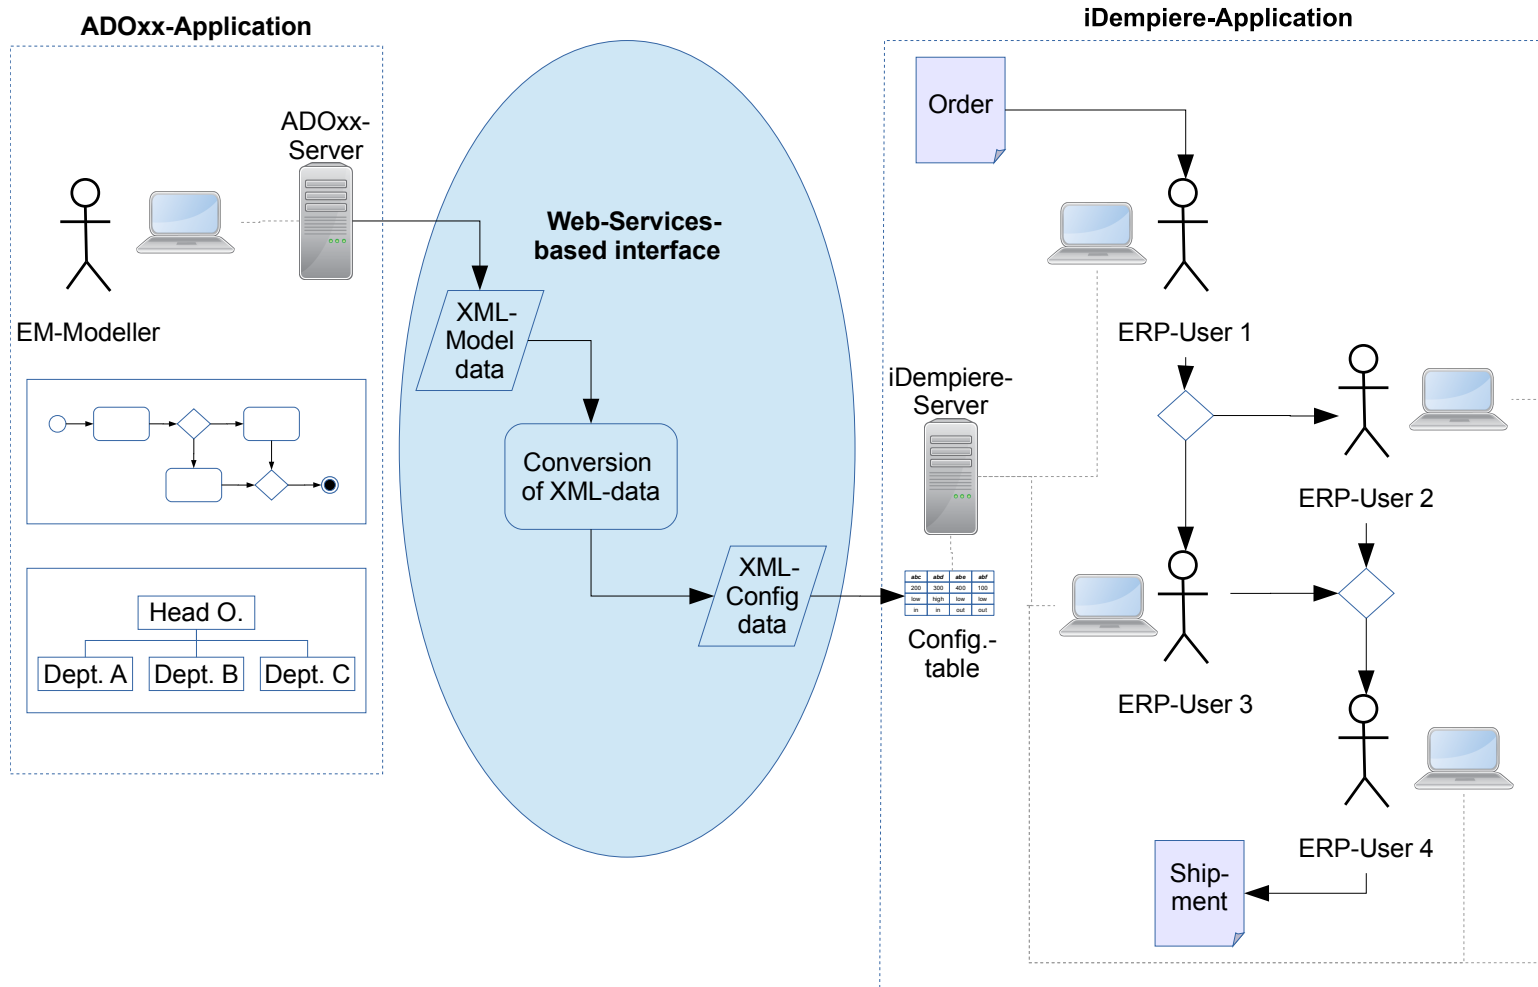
ADOxx-Application

ADOxx-Server

EM-Modeller

Head O.

Dept. A

Dept. B

Dept. C

Web-Services-based interface

XML-Model data

Conversion of XML-data

XML-Config data

iDempiere-Application

Order

ERP-User 1

iDempiere-Server

ERP-User 2

| abc | abd | abe | abf |
|---|---|---|---|
| 200 | 300 | 400 | 100 |
| low | high | low | low |
| in | in | out | out |

Config.-table

ERP-User 3

ERP-User 4

Ship-ment